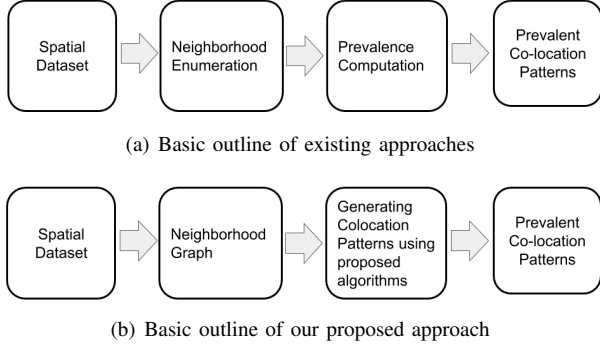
Spatial Dataset

Neighborhood Enumeration

Prevalence Computation

Prevalent Co-location Patterns

(a) Basic outline of existing approaches

Spatial Dataset

Neighborhood Graph

Generating Colocation Patterns using proposed algorithms

Prevalent Co-location Patterns

(b) Basic outline of our proposed approach